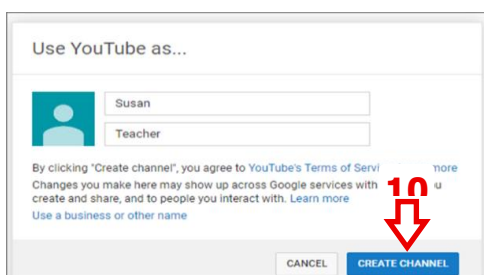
Use YouTube as...

Susan

Teacher

By clicking "Create channel", you agree to YouTube's Terms of Servi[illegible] more

Changes you make here may show up across Google services with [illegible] u create and share, and to people you interact with. Learn more

Use a business or other name

10

CANCEL

CREATE CHANNEL